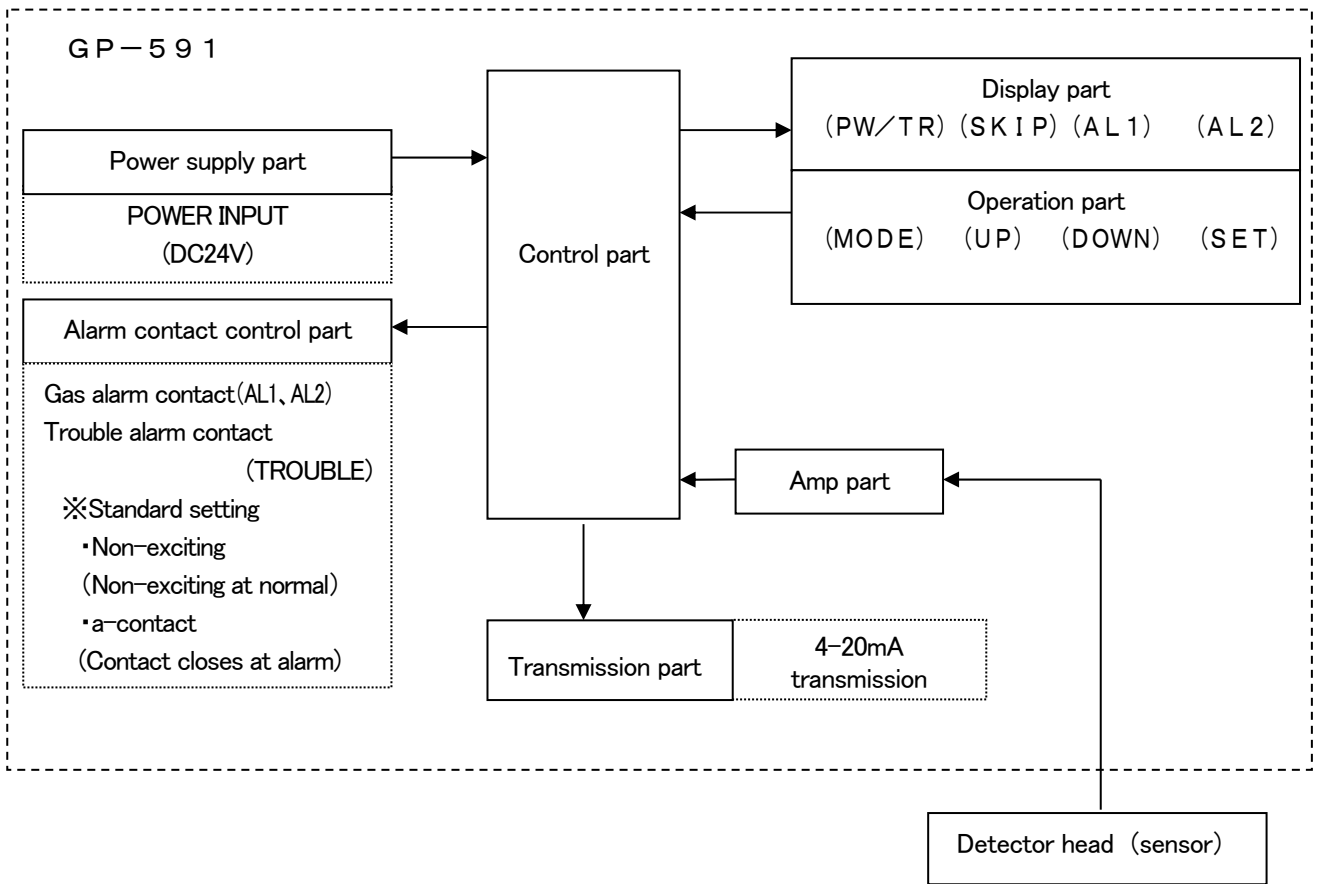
GP－591

Power supply part

POWER INPUT
(DC24V)

Alarm contact control part

Gas alarm contact(AL1、AL2)
Trouble alarm contact
(TROUBLE)
※Standard setting
・Non-exciting
(Non-exciting at normal)
・a-contact
(Contact closes at alarm)

Control part

Display part
(PW/TR) (SKIP) (AL1) (AL2)

Operation part
(MODE) (UP) (DOWN) (SET)

Amp part

Transmission part

4-20mA
transmission

Detector head (sensor)